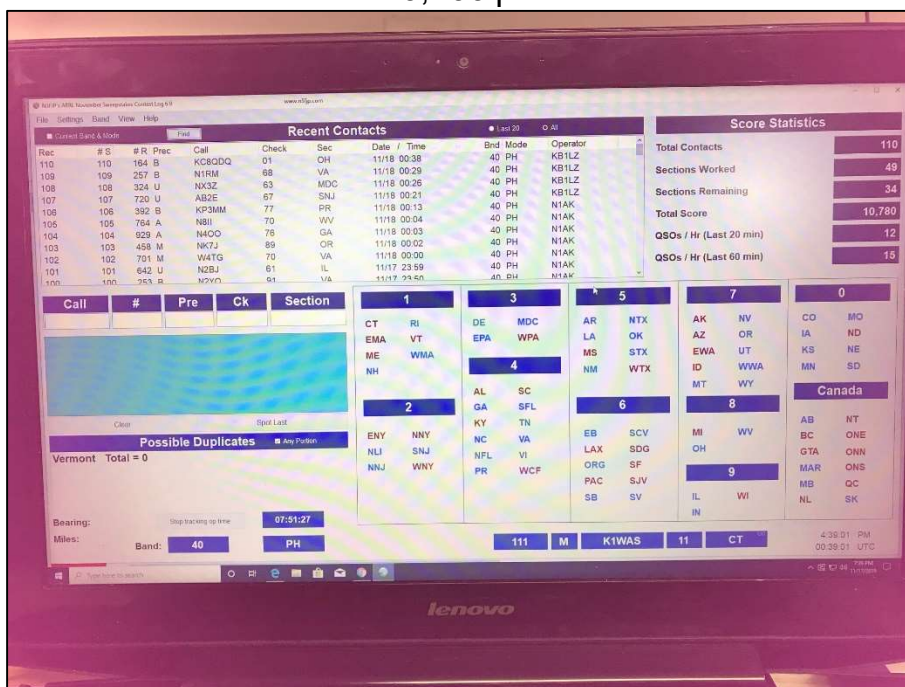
File Settings Band View Help

Current Band & Mode

Find

Recent Contacts

Last 20 All

| Rec | # S | # R | Prec | Call | Check | Sec | Date / Time | Bnd | Mode | Operator |
|---|---|---|---|---|---|---|---|---|---|---|
| 110 | 110 | 164 | B | KC8QDQ | 01 | OH | 11/18 00:38 | 40 | PH | KB1LZ |
| 109 | 109 | 257 | B | N1RM | 68 | VA | 11/18 00:29 | 40 | PH | KB1LZ |
| 108 | 108 | 324 | U | NX3Z | 63 | MDC | 11/18 00:26 | 40 | PH | KB1LZ |
| 107 | 107 | 720 | U | AB2E | 67 | SNJ | 11/18 00:21 | 40 | PH | KB1LZ |
| 106 | 106 | 392 | B | KP3MM | 77 | PR | 11/18 00:13 | 40 | PH | N1AK |
| 105 | 105 | 764 | A | N8II | 70 | WV | 11/18 00:04 | 40 | PH | N1AK |
| 104 | 104 | 929 | A | N4OO | 76 | GA | 11/18 00:03 | 40 | PH | N1AK |
| 103 | 103 | 458 | M | NK7J | 89 | OR | 11/18 00:02 | 40 | PH | N1AK |
| 102 | 102 | 701 | M | W4TG | 70 | VA | 11/18 00:00 | 40 | PH | N1AK |
| 101 | 101 | 642 | U | N2BJ | 61 | IL | 11/17 23:59 | 40 | PH | N1AK |
| 100 | 100 | 253 | B | N2YO | 91 | VA | 11/17 23:50 | 40 | PH | N1AK |

Score Statistics

Total Contacts 110
Sections Worked 49
Sections Remaining 34
Total Score 10,780
QSOs / Hr (Last 20 min) 12
QSOs / Hr (Last 60 min) 15

Call # Pre Ck Section

Clear Spot Last

Possible Duplicates Any Portion

Vermont Total = 0

1
CT RI
EMA VT
ME WMA
NH

2
ENY NNY
NLI SNJ
NNJ WNY

3
DE MDC
EPA WPA

4
AL SC
GA SFL
KY TN
NC VA
NFL VI
PR WCF

5
AR NTX
LA OK
MS STX
NM WTX

6
EB SCV
LAX SDG
ORG SF
PAC SJV
SB SV

7
AK NV
AZ OR
EWA UT
ID WWA
MT WY

8
MI WV
OH

9
IL WI
IN

0
CO MO
IA ND
KS NE
MN SD

Canada
AB NT
BC ONE
GTA ONN
MAR ONS
MB QC
NL SK

Bearing: Stop tracking op time 07:51:27
Miles: Band: 40 PH

111 M K1WAS 11 CT

4:39:01 PM
00:39:01 UTC

Type here to search

lenovo